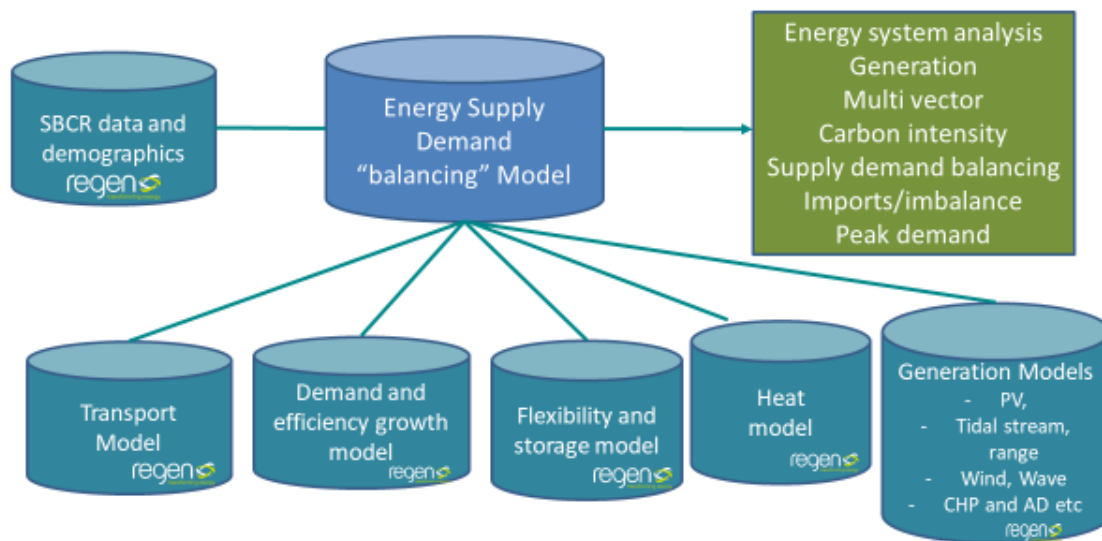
SBCR data and demographics
regen

Energy Supply Demand "balancing" Model

Energy system analysis
Generation
Multi vector
Carbon intensity
Supply demand balancing
Imports/imbalance
Peak demand

Transport Model
regen

Demand and efficiency growth model
regen

Flexibility and storage model
regen

Heat model
regen

Generation Models
- PV,
- Tidal stream, range
- Wind, Wave
- CHP and AD etc
regen